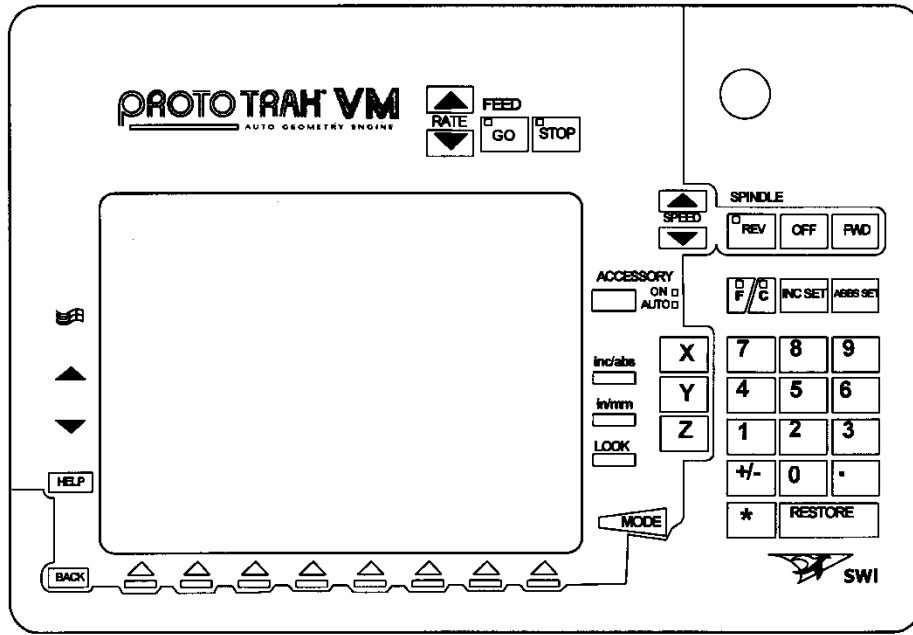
PROTOTRAK VM
AUTO GEOMETRY ENGINE

FEED
RATE
GO
STOP

SPINDLE
SPEED
REV
OFF
FWD

ACCESSORY
ON
AUTO

F/C
INC SET
ABS SET

inc/abs
in/mm
LOOK

X
Y
Z

7 8 9
4 5 6
1 2 3
+/- 0 .
* RESTORE

HELP
BACK
MODE

SWI